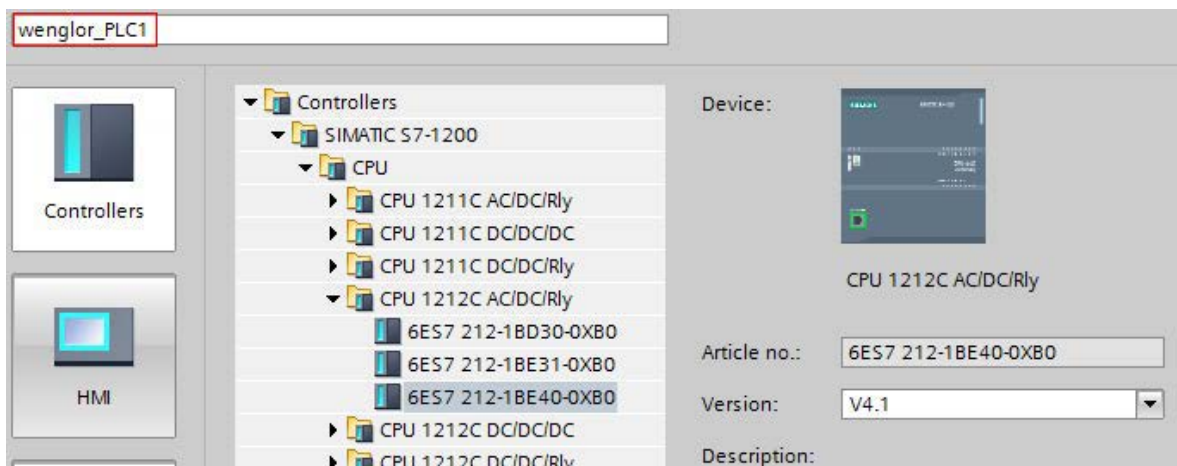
wenglor_PLC1

Controllers

HMI

Controllers
SIMATIC S7-1200
CPU
CPU 1211C AC/DC/Rly
CPU 1211C DC/DC/DC
CPU 1211C DC/DC/Rly
CPU 1212C AC/DC/Rly
6ES7 212-1BD30-0XB0
6ES7 212-1BE31-0XB0
6ES7 212-1BE40-0XB0
CPU 1212C DC/DC/DC
CPU 1212C DC/DC/Rly

Device:

CPU 1212C AC/DC/Rly

Article no.: 6ES7 212-1BE40-0XB0

Version: V4.1

Description: